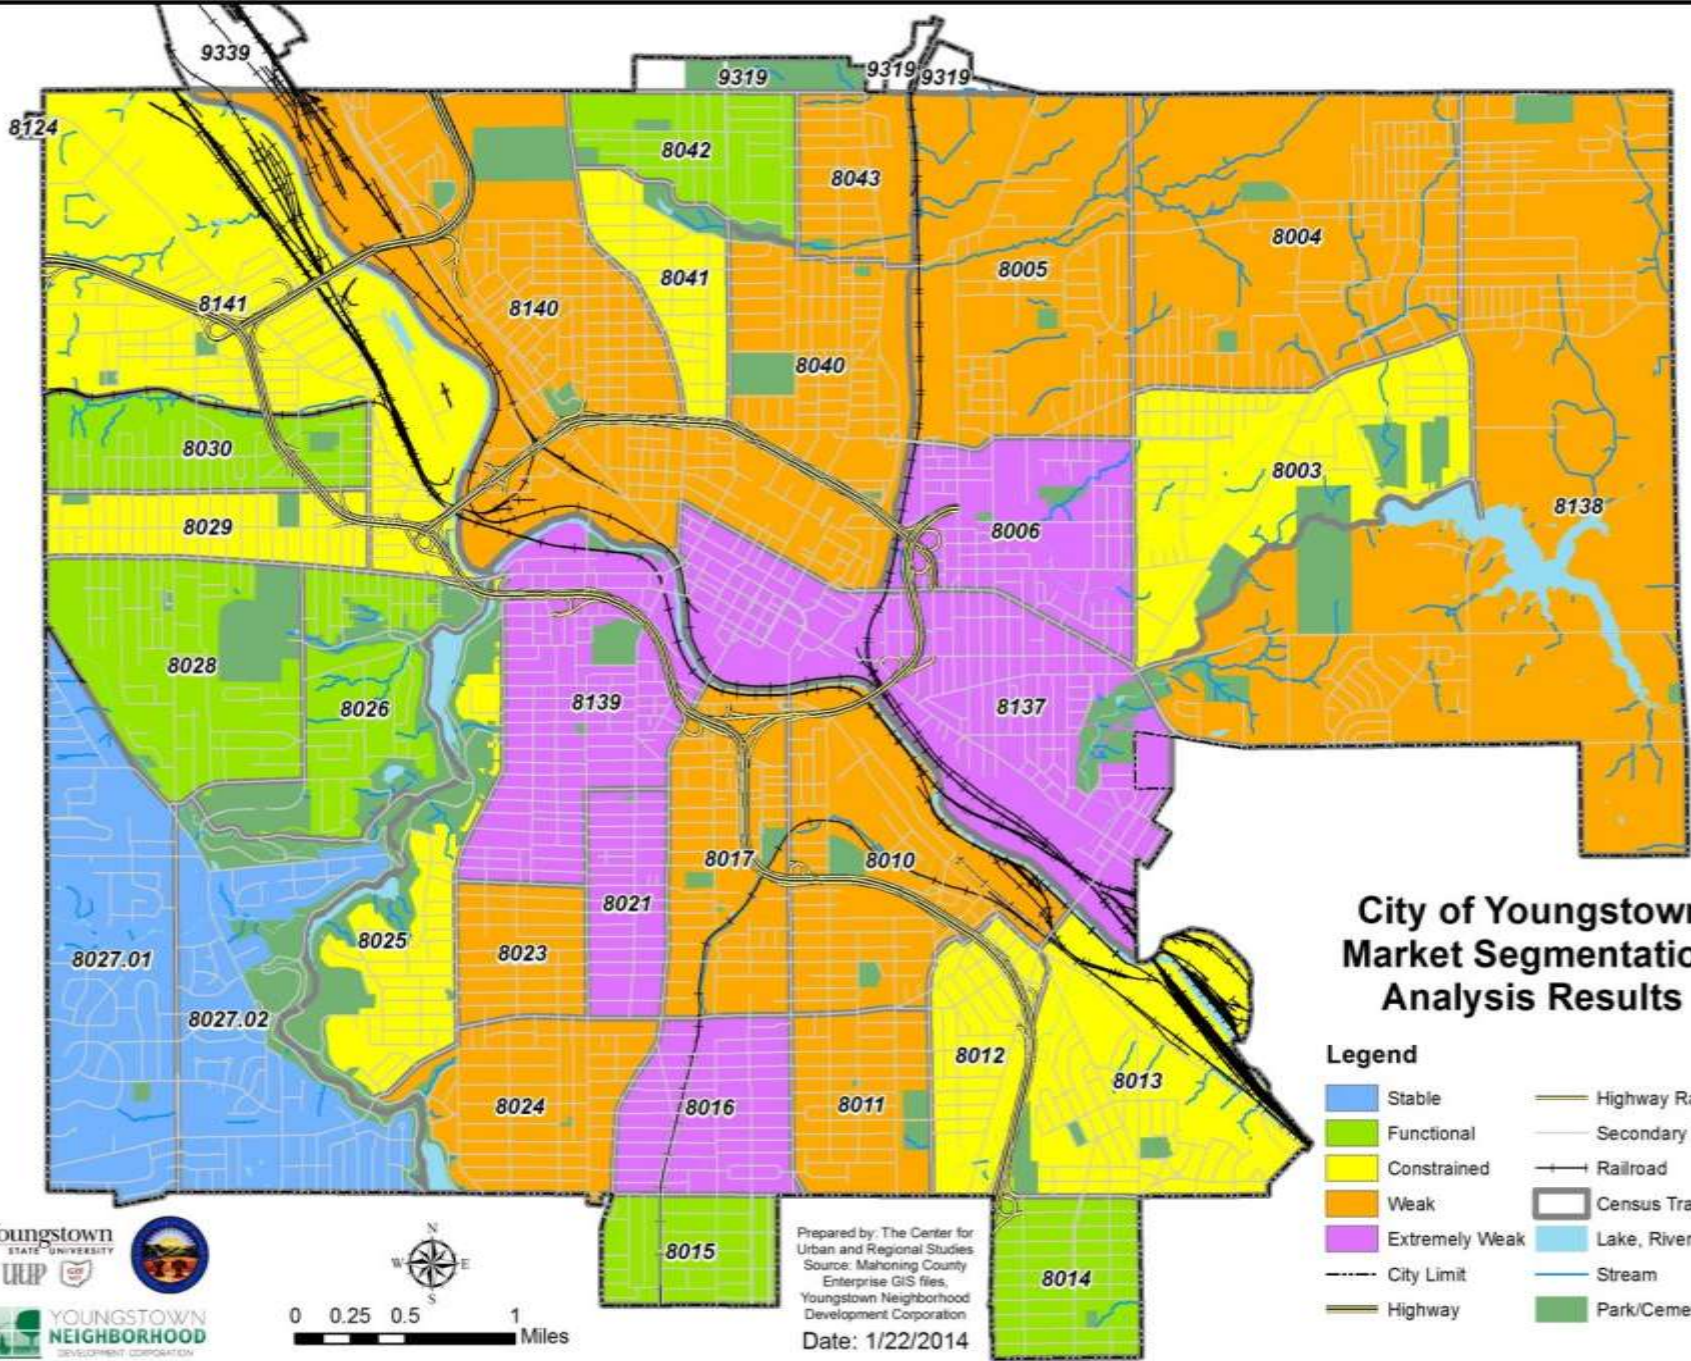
9339
9319
9319
9319
8124
8042
8043
8004
8005
8041
8141
8140
8040
8030
8003
8138
8029
8006
8028
8026
8139
8137
8017
8010
8021
8025
8023
8027.01
8027.02
8012
8013
8024
8016
8011
8015
8014

City of Youngstown
Market Segmentatio
Analysis Results

Legend
Stable
Functional
Constrained
Weak
Extremely Weak
City Limit
Highway
Highway Ra
Secondary
Railroad
Census Tra
Lake, River
Stream
Park/Ceme

oungstown STATE UNIVERSITY
YOUNGSTOWN NEIGHBORHOOD DEVELOPMENT CORPORATION

N
W
E
S

0 0.25 0.5 1
Miles

Prepared by: The Center for Urban and Regional Studies
Source: Mahoning County Enterprise GIS files, Youngstown Neighborhood Development Corporation
Date: 1/22/2014